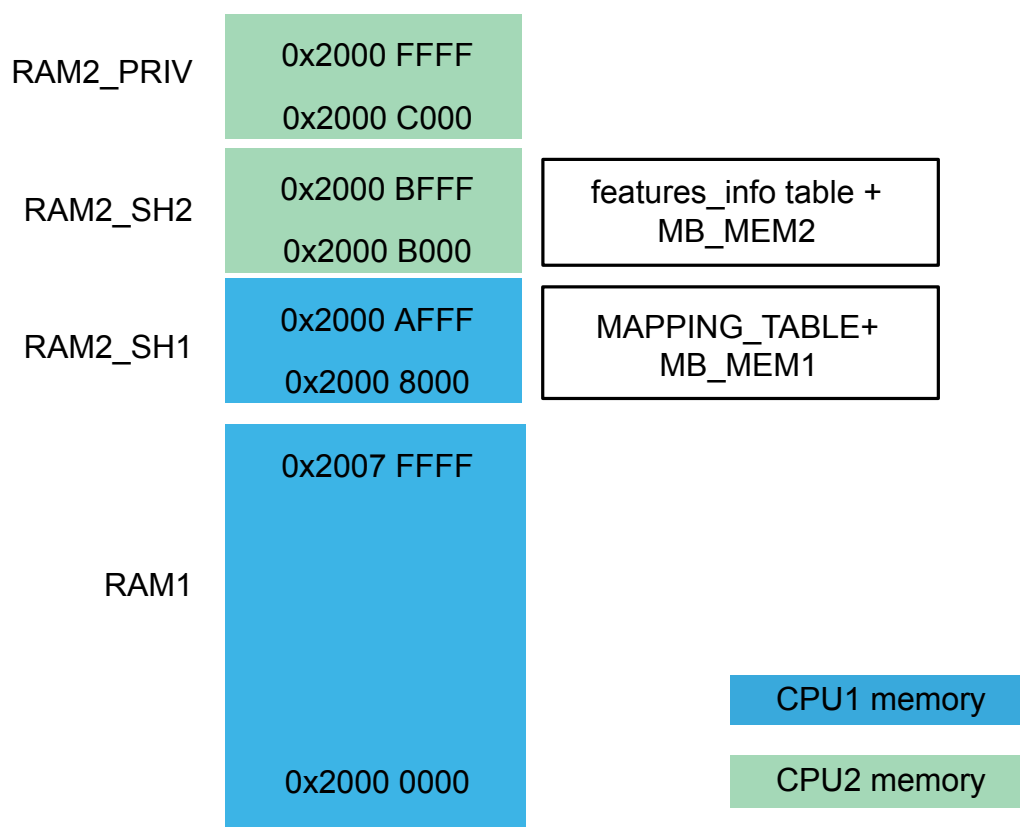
RAM2_PRIV
0x2000 FFFF
0x2000 C000

RAM2_SH2
0x2000 BFFF
0x2000 B000
features_info table + MB_MEM2

RAM2_SH1
0x2000 AFFF
0x2000 8000
MAPPING_TABLE+ MB_MEM1

RAM1
0x2007 FFFF
0x2000 0000

CPU1 memory
CPU2 memory